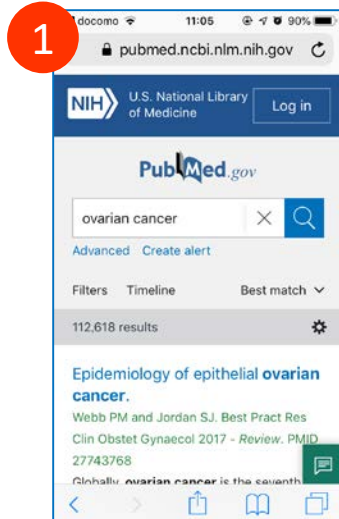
1

docomo 11:05 90%

pubmed.ncbi.nlm.nih.gov

NIH U.S. National Library of Medicine

Log in

PubMed.gov

ovarian cancer

Advanced Create alert

Filters Timeline Best match

112,618 results

Epidemiology of epithelial ovarian cancer.

Webb PM and Jordan SJ. Best Pract Res Clin Obstet Gynaecol 2017 - Review. PMID 27743768

Globally, ovarian cancer is the seventh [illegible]